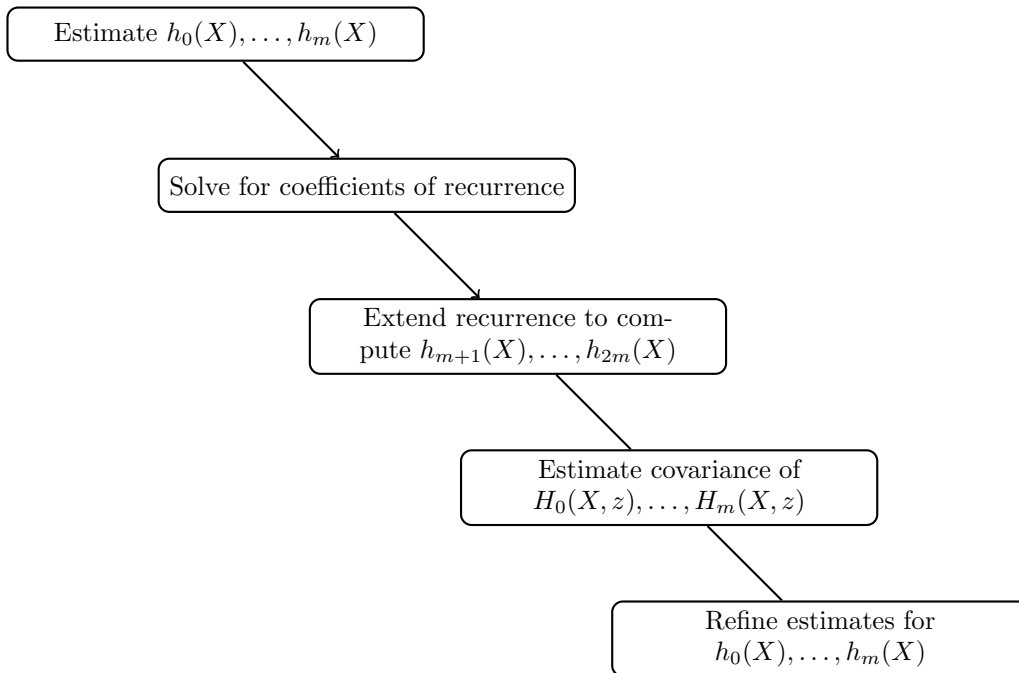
Estimate $h_0(X), \ldots, h_m(X)$

Solve for coefficients of recurrence

Extend recurrence to compute $h_{m+1}(X), \ldots, h_{2m}(X)$

Estimate covariance of $H_0(X,z), \ldots, H_m(X,z)$

Refine estimates for $h_0(X), \ldots, h_m(X)$